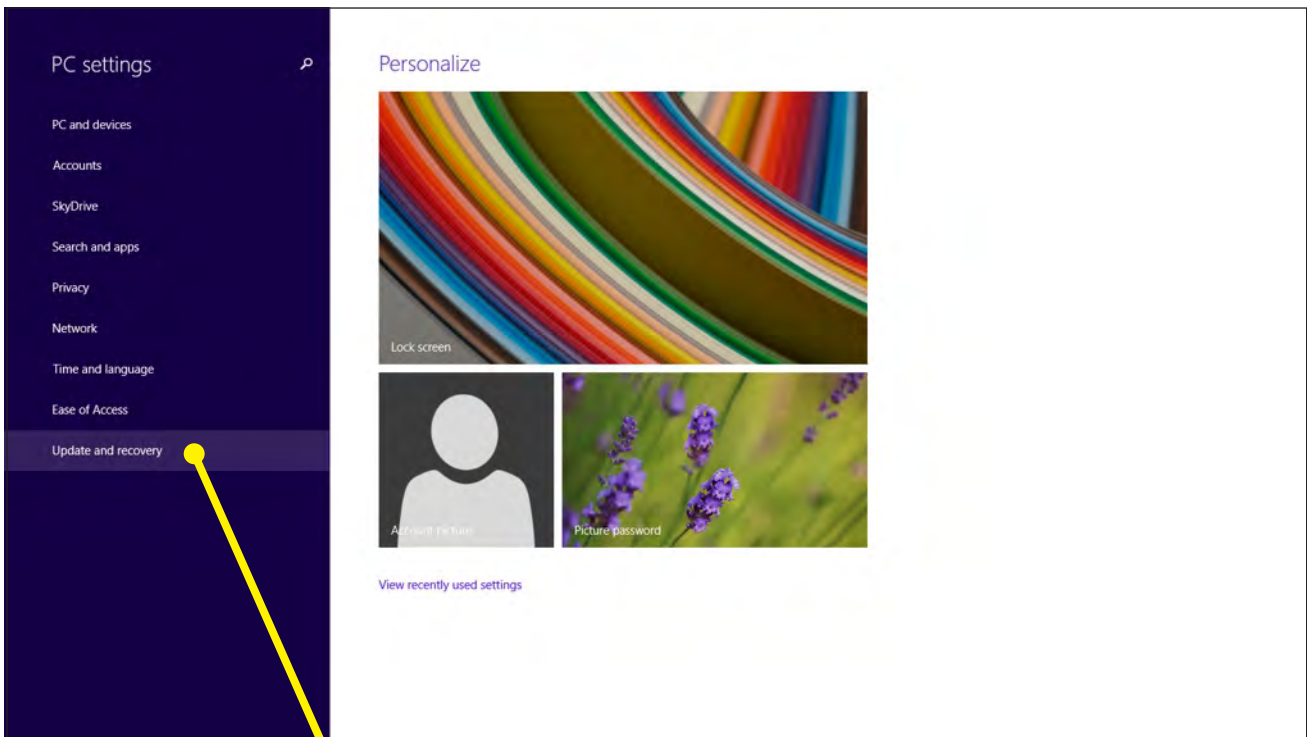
PC settings

PC and devices

Accounts

SkyDrive

Search and apps

Privacy

Network

Time and language

Ease of Access

Update and recovery

Personalize

Lock screen

Account picture

Picture password

View recently used settings